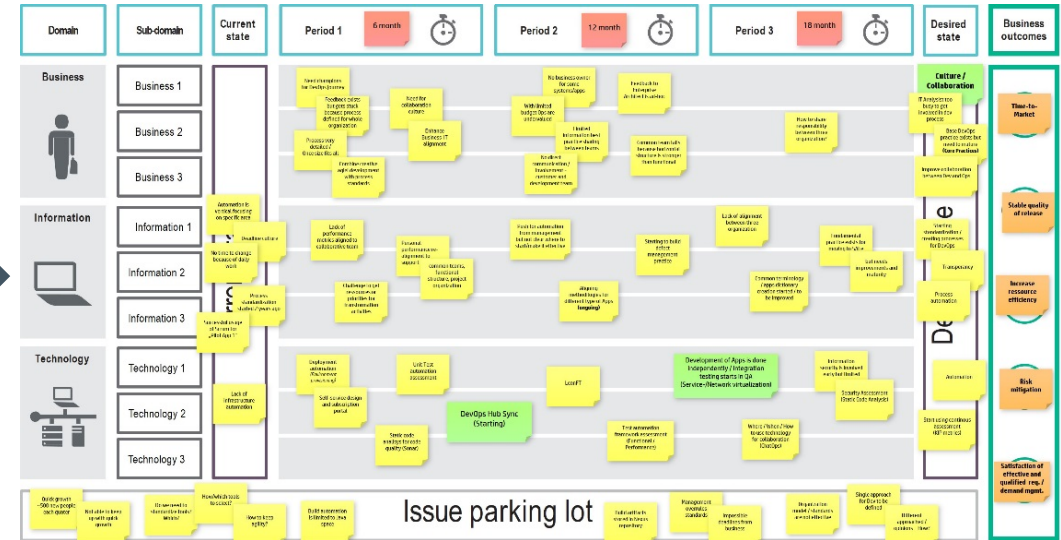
Domain

Sub-domain

Current state

Period 1

6 month

Period 2

12 month

Period 3

18 month

Desired state

Business outcomes

Business

Business 1

Business 2

Business 3

Information

Information 1

Information 2

Information 3

Technology

Technology 1

Technology 2

Technology 3

Culture / Collaboration

Time-to-Market

Stable quality of release

Increase resource efficiency

Risk mitigation

Satisfaction of effective and qualified req. / demand mgmt.

Automation

DevOps Hub Sync (Starting)

Development of Apps is done independently / Integration testing starts in QA (Service-/Network virtualization)

LeanIT

Lack of infrastructure automation

Issue parking lot

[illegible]